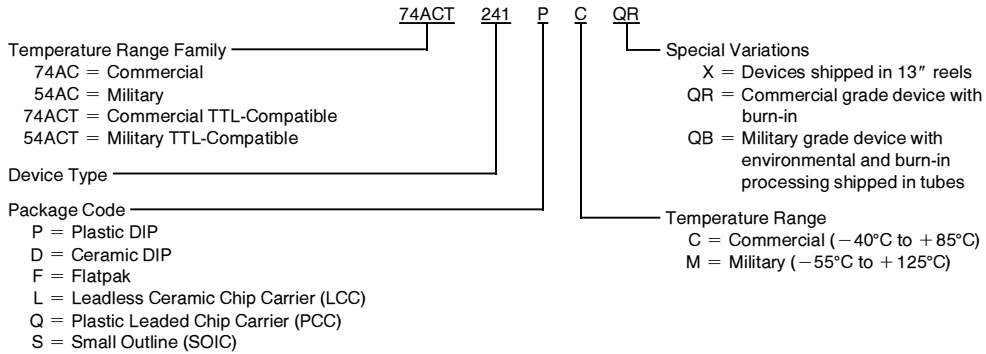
74ACT 241 P C QR

Temperature Range Family
74AC = Commercial
54AC = Military
74ACT = Commercial TTL-Compatible
54ACT = Military TTL-Compatible

Device Type

Package Code
P = Plastic DIP
D = Ceramic DIP
F = Flatpak
L = Leadless Ceramic Chip Carrier (LCC)
Q = Plastic Leaded Chip Carrier (PCC)
S = Small Outline (SOIC)

Special Variations
X = Devices shipped in 13″ reels
QR = Commercial grade device with burn-in
QB = Military grade device with environmental and burn-in processing shipped in tubes

Temperature Range
C = Commercial ($-40$°C to $+85$°C)
M = Military ($-55$°C to $+125$°C)